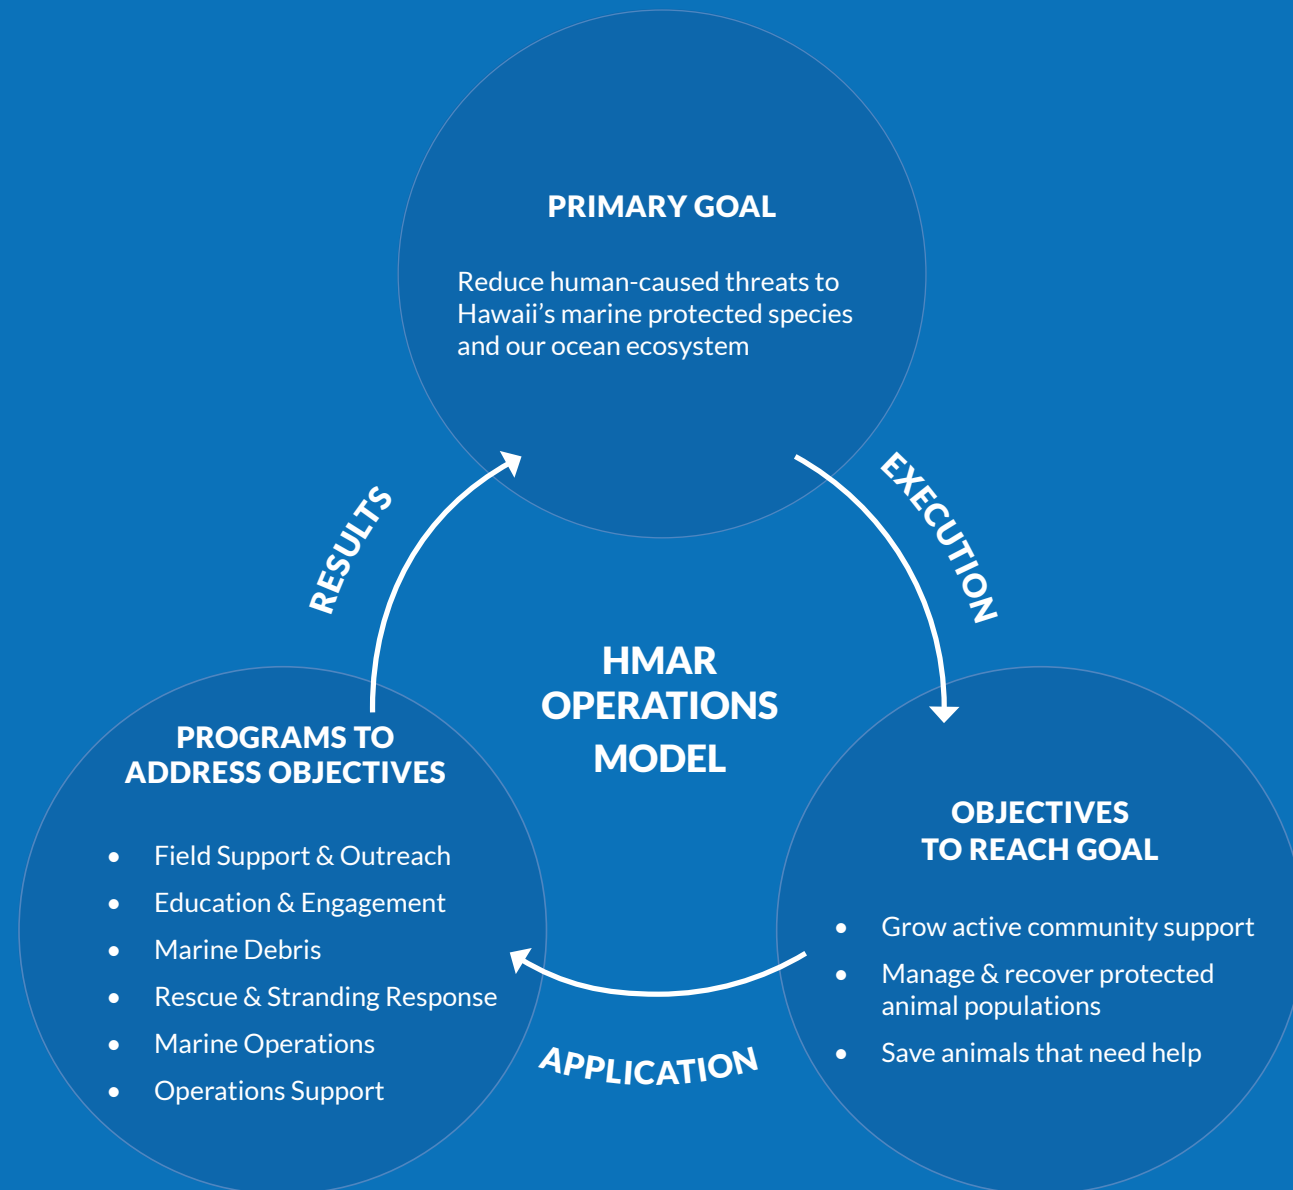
PRIMARY GOAL

Reduce human-caused threats to Hawaii’s marine protected species and our ocean ecosystem

EXECUTION

HMAR OPERATIONS MODEL

RESULTS

PROGRAMS TO ADDRESS OBJECTIVES

- Field Support & Outreach
- Education & Engagement
- Marine Debris
- Rescue & Stranding Response
- Marine Operations
- Operations Support

APPLICATION

OBJECTIVES TO REACH GOAL

- Grow active community support
- Manage & recover protected animal populations
- Save animals that need help